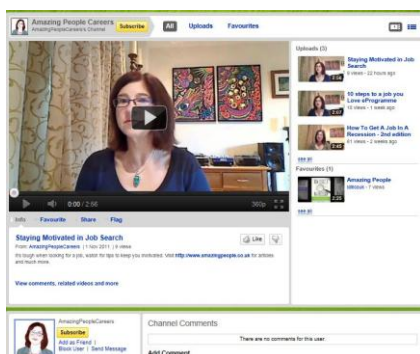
Amazing People Careers
AmazingPeopleCareers's Channel
Subscribe
All
Uploads
Favourites

0:00 / 2:56
360p

Info
Favourite
Share
Flag

Staying Motivated in Job Search
From: AmazingPeopleCareers | 1 Nov 2011 | 9 views
Like
It's tough when looking for a job, watch for tips to keep you motivated. Visit http://www.amazingpeople.co.uk for articles and much more.

View comments, related videos and more

Uploads (3)
Staying Motivated in Job Search
9 views • 22 hours ago
10 steps to a job you Love eProgramme
10 views • 1 week ago
How To Get A Job In A Recession - 2nd edition
41 views • 2 weeks ago
see all

Favourites (1)
Amazing People
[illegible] • 7 views
2:25
see all

AmazingPeopleCareers
Subscribe
Add as Friend | Block User | Send Message

Channel Comments
There are no comments for this user.
Add Comment